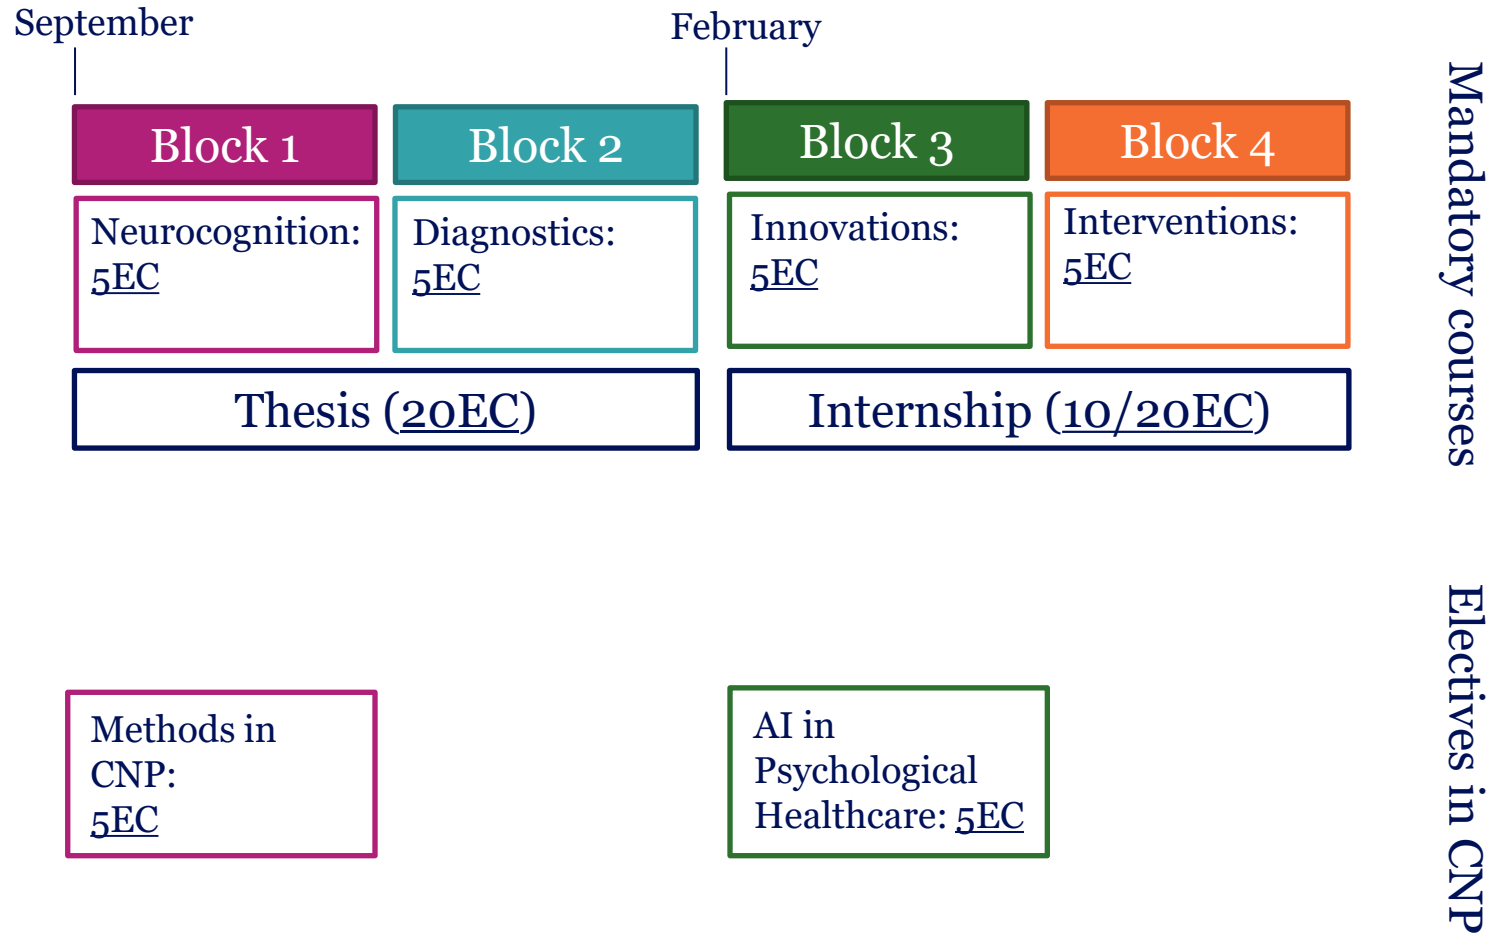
September

February

Block 1

Block 2

Block 3

Block 4

Mandatory courses

Neurocognition: 5EC

Diagnostics: 5EC

Innovations: 5EC

Interventions: 5EC

Thesis (20EC)

Internship (10/20EC)

Electives in CNP

Methods in CNP: 5EC

AI in Psychological Healthcare: 5EC